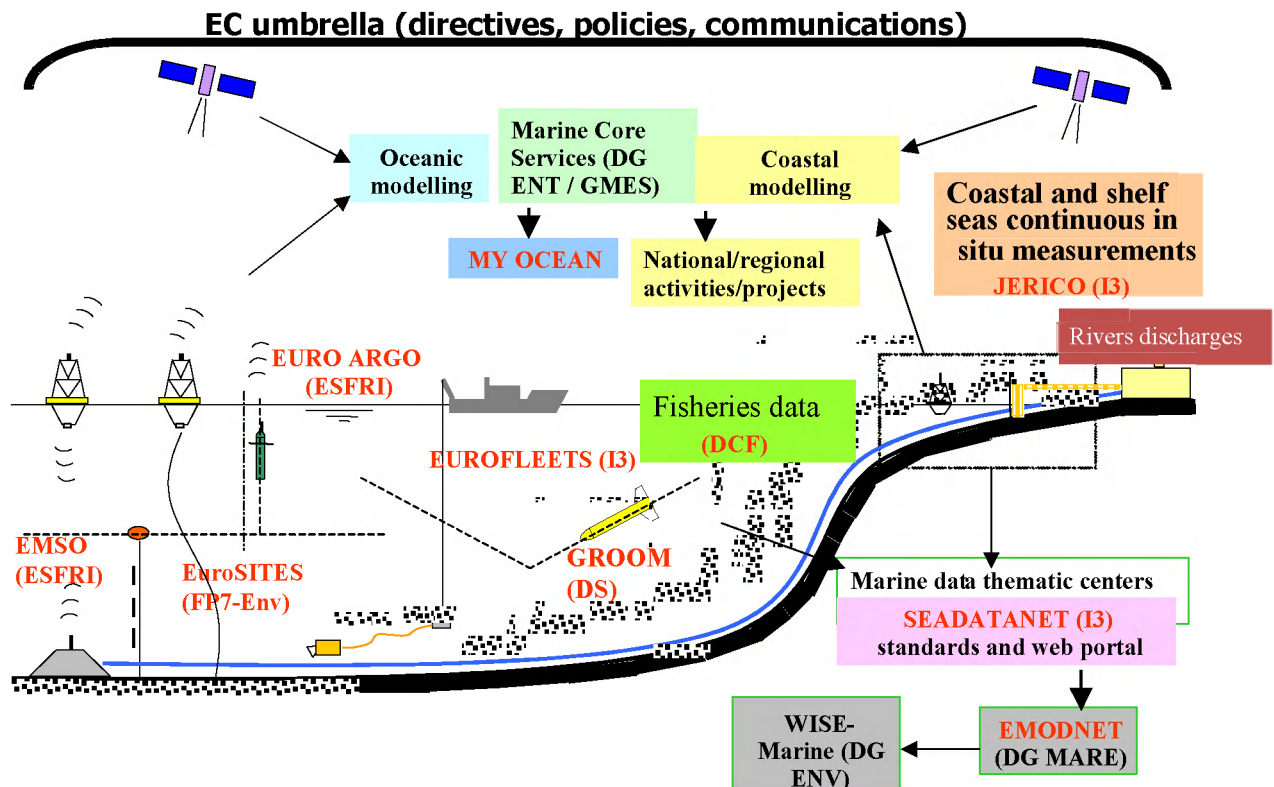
EC umbrella (directives, policies, communications)

Oceanic modelling

Marine Core Services (DG ENT / GMES)

Coastal modelling

MY OCEAN

National/regional activities/projects

Coastal and shelf seas continuous in situ measurements
JERICO (I3)

Rivers discharges

EURO ARGO (ESFRI)

Fisheries data
(DCF)

EUROFLEETS (I3)

GROOM (DS)

EMSO (ESFRI)

EuroSITES (FP7-Env)

Marine data thematic centers
SEADATANET (I3)
standards and web portal

EMODNET (DG MARE)

WISE-Marine (DG ENV)